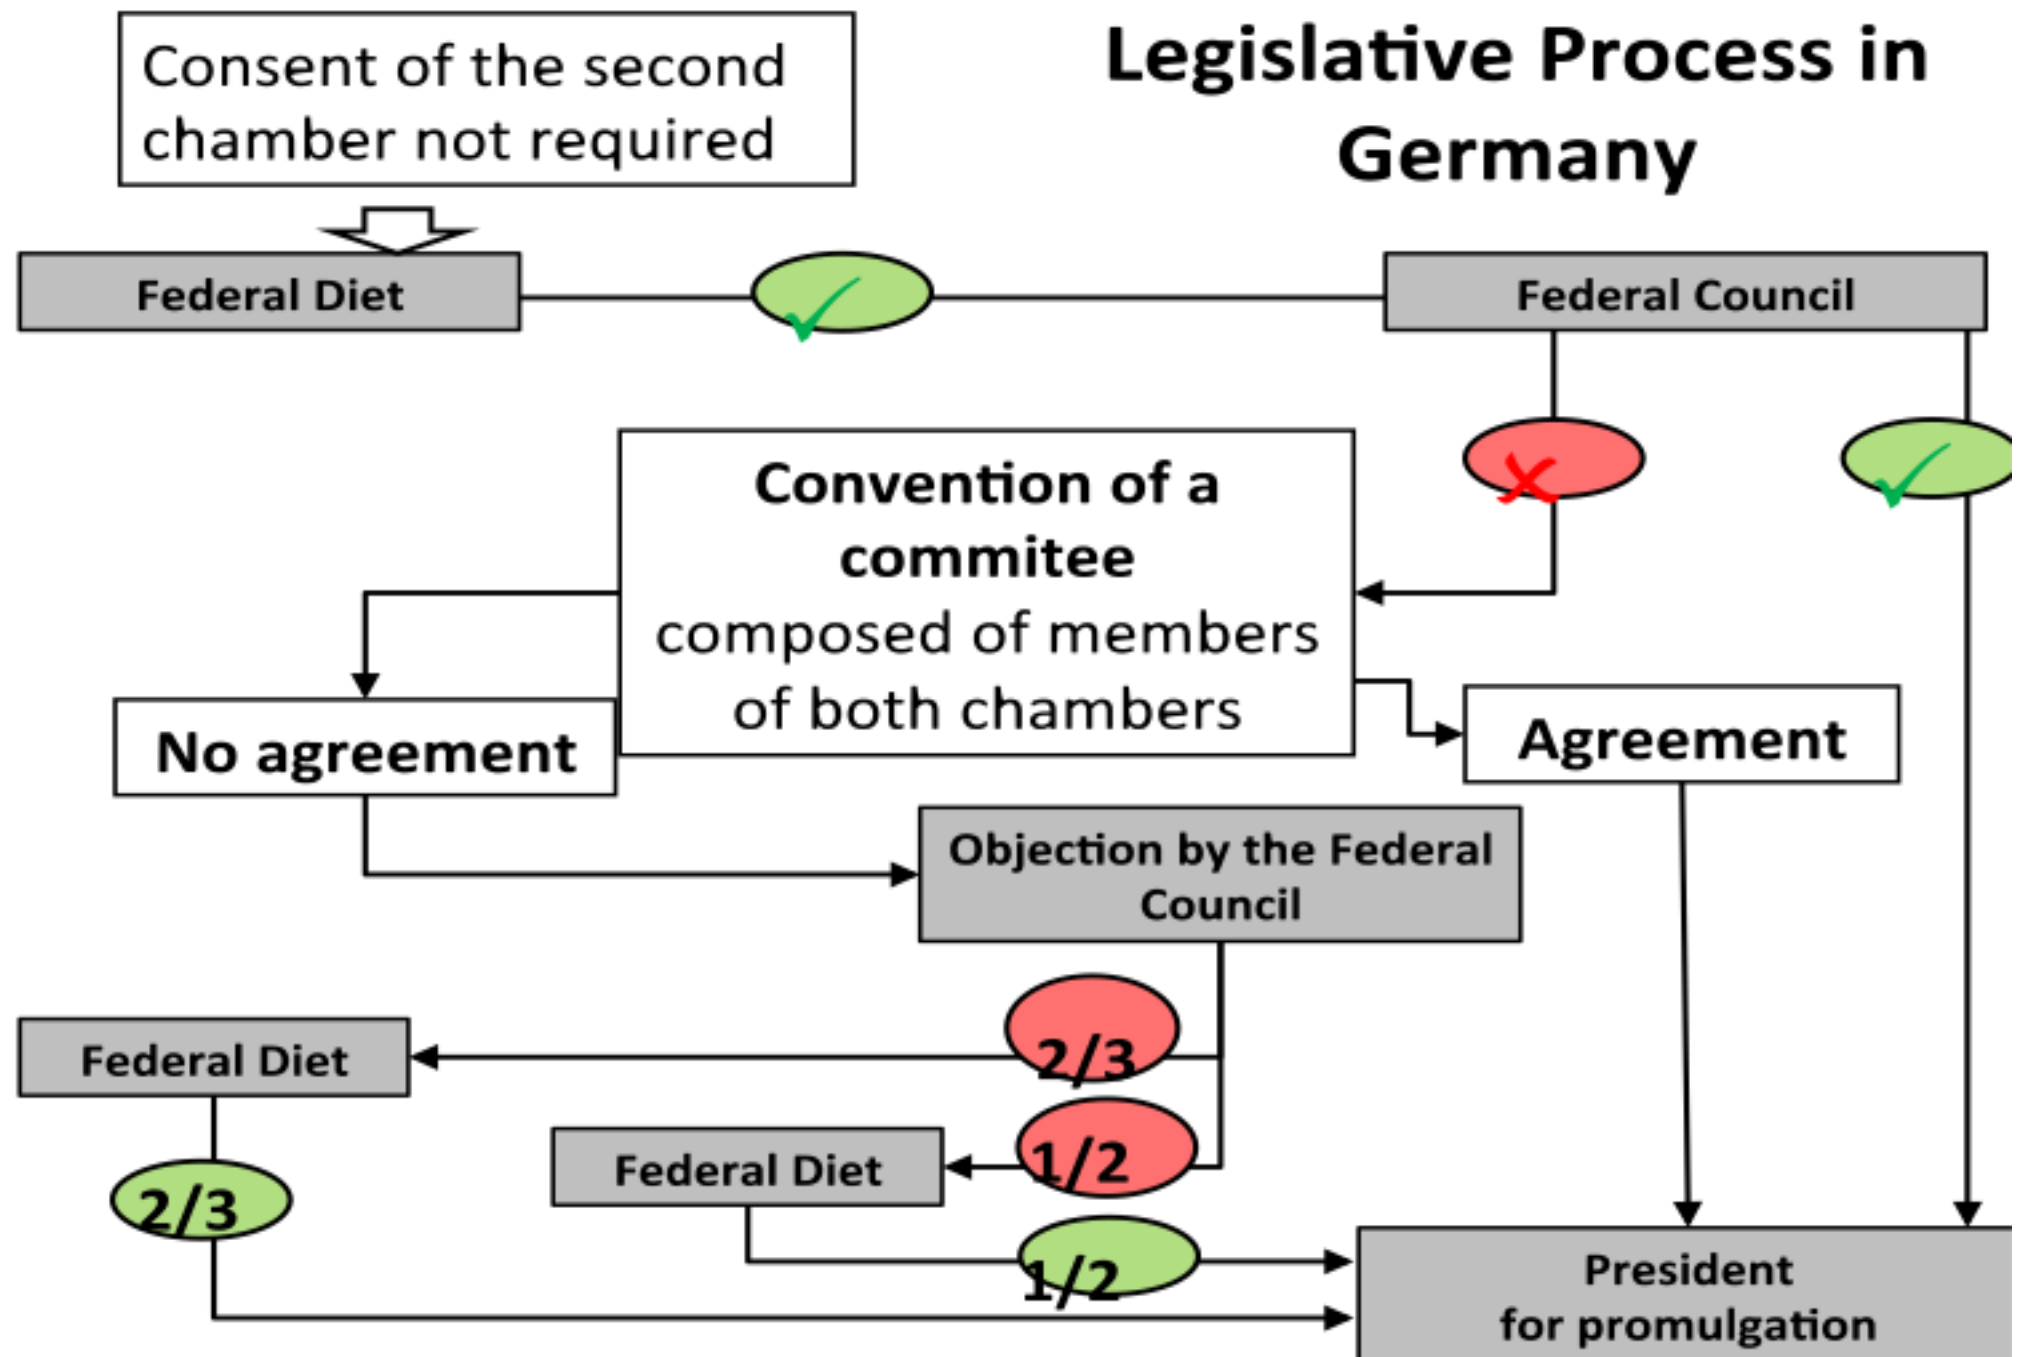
Consent of the second chamber not required

Legislative Process in Germany

Federal Diet

Federal Council

Convention of a commitee composed of members of both chambers

No agreement

Agreement

Objection by the Federal Council

2/3

Federal Diet

1/2

Federal Diet

2/3

1/2

President for promulgation